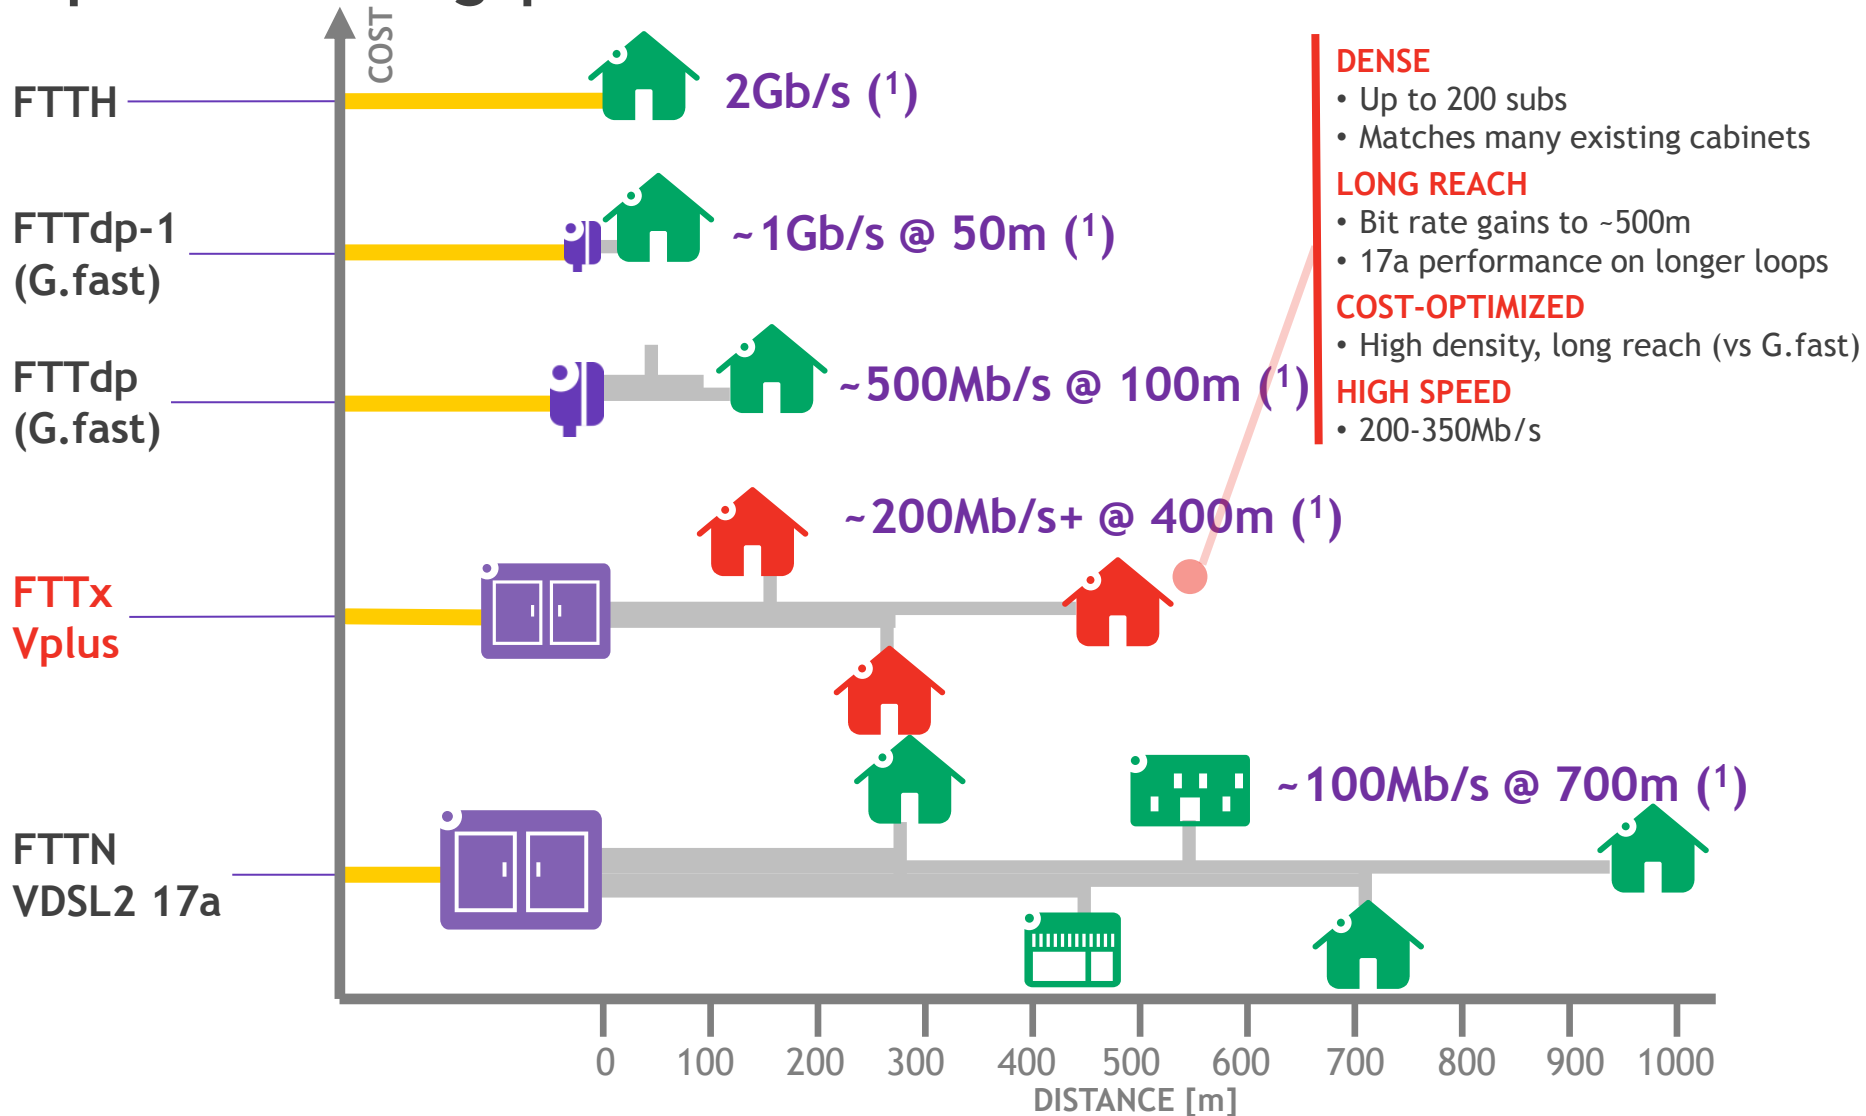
COST

FTTH

2Gb/s ($^1$)

FTTdp-1 (G.fast)

~1Gb/s @ 50m ($^1$)

FTTdp (G.fast)

~500Mb/s @ 100m ($^1$)

DENSE
• Up to 200 subs
• Matches many existing cabinets
LONG REACH
• Bit rate gains to ~500m
• 17a performance on longer loops
COST-OPTIMIZED
• High density, long reach (vs G.fast)
HIGH SPEED
• 200-350Mb/s

~200Mb/s+ @ 400m ($^1$)

FTTx Vplus

~100Mb/s @ 700m ($^1$)

FTTN VDSL2 17a

0 100 200 300 400 500 600 700 800 900 1000
DISTANCE [m]